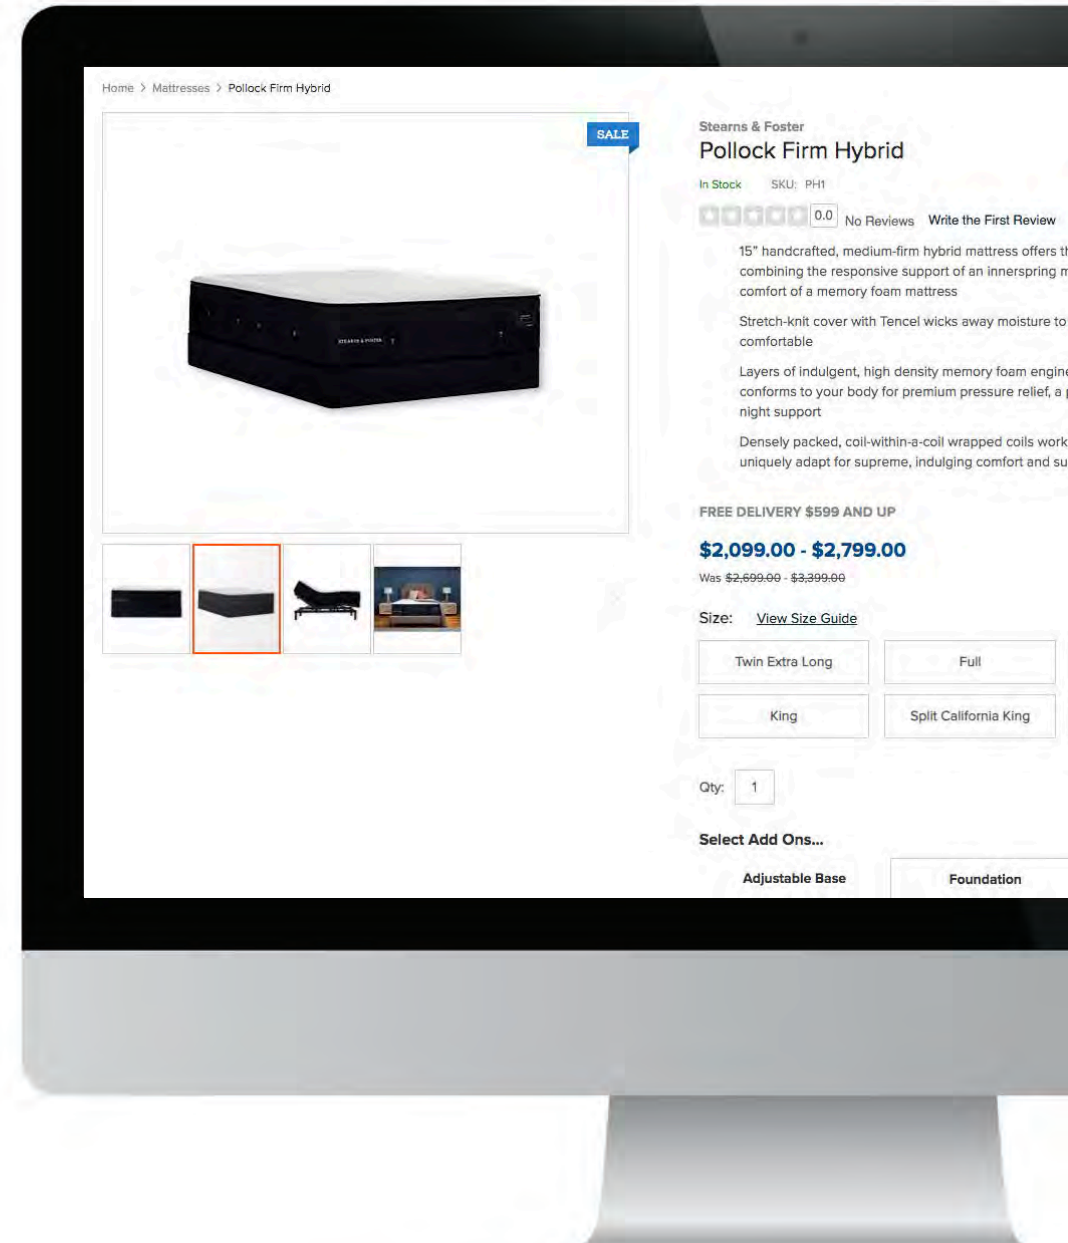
Home > Mattresses > Pollock Firm Hybrid

SALE

STEARNS & FOSTER

Stearns & Foster
Pollock Firm Hybrid

In Stock SKU: PH1

0.0 No Reviews Write the First Review

15" handcrafted, medium-firm hybrid mattress offers th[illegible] combining the responsive support of an innerspring m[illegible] comfort of a memory foam mattress

Stretch-knit cover with Tencel wicks away moisture to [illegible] comfortable

Layers of indulgent, high density memory foam engine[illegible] conforms to your body for premium pressure relief, a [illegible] night support

Densely packed, coil-within-a-coil wrapped coils work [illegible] uniquely adapt for supreme, indulging comfort and su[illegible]

FREE DELIVERY $599 AND UP

$2,099.00 - $2,799.00
Was ~~$2,699.00 - $3,399.00~~

Size: View Size Guide

Twin Extra Long
Full
King
Split California King

Qty: 1

Select Add Ons...

Adjustable Base
Foundation